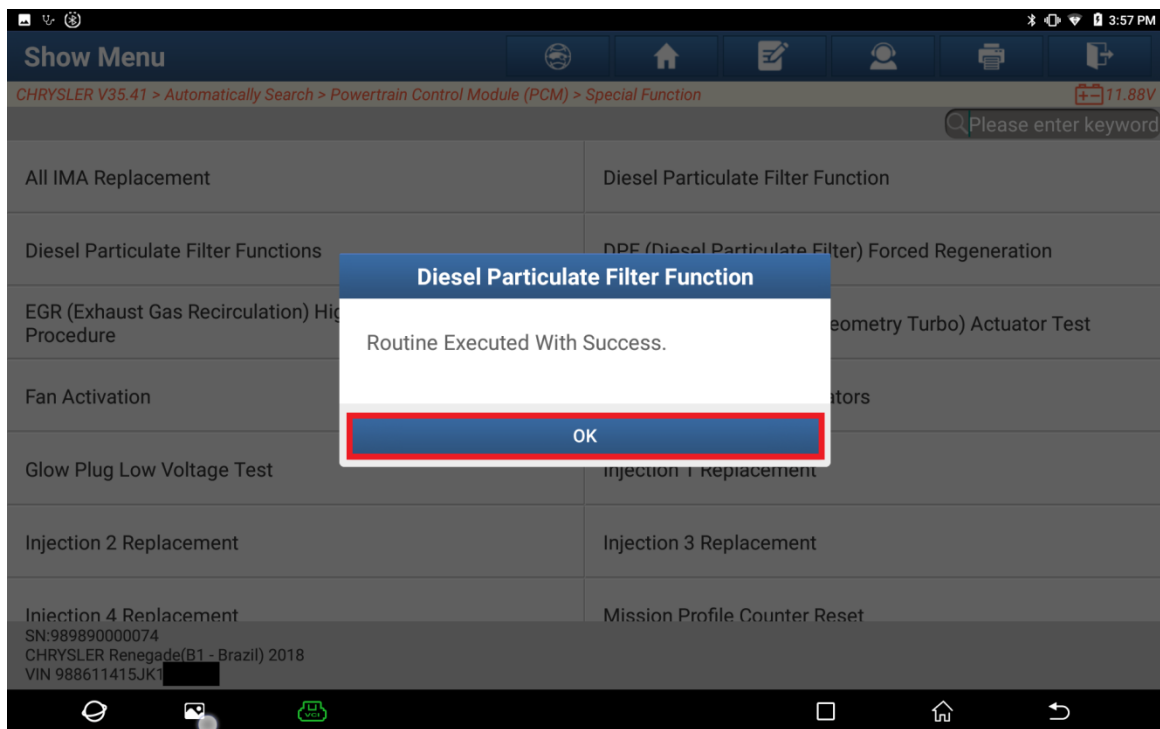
3:57 PM

Show Menu

CHRYSLER V35.41 > Automatically Search > Powertrain Control Module (PCM) > Special Function

11.88V

Please enter keyword

All IMA Replacement

Diesel Particulate Filter Function

Diesel Particulate Filter Functions

DPF (Diesel Particulate Filter) Forced Regeneration

EGR (Exhaust Gas Recirculation) Hig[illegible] Procedure

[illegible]eometry Turbo) Actuator Test

Fan Activation

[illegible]ators

Glow Plug Low Voltage Test

Injection 1 Replacement

Injection 2 Replacement

Injection 3 Replacement

Injection 4 Replacement

Mission Profile Counter Reset

Diesel Particulate Filter Function

Routine Executed With Success.

OK

SN:989890000074
CHRYSLER Renegade(B1 - Brazil) 2018
VIN 988611415JK1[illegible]

VCI